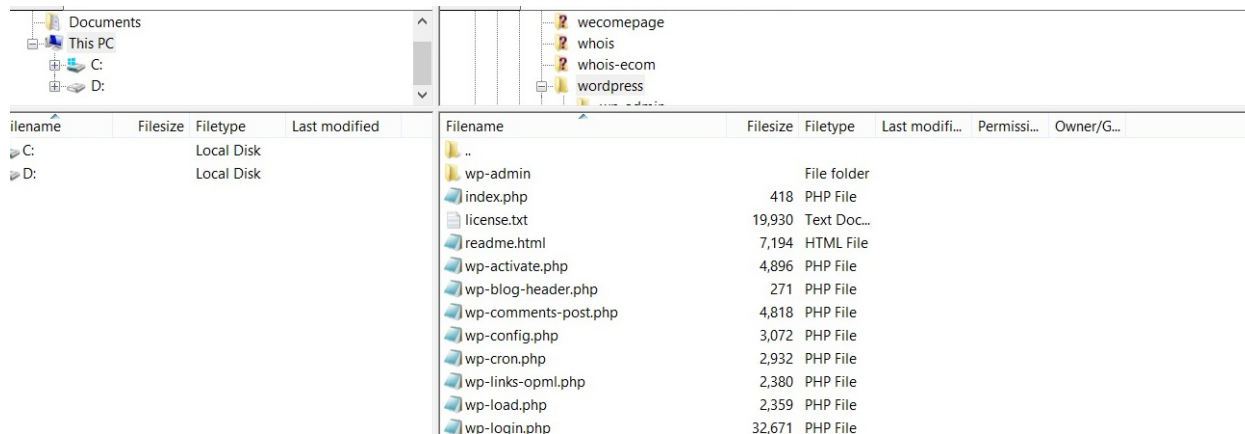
Documents
This PC
C:
D:

wecomepage
whois
whois-ecom
wordpress
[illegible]

| ilename | Filesize | Filetype | Last modified |
|---|---|---|---|
| C: | | Local Disk | |
| D: | | Local Disk | |

| Filename | Filesize | Filetype | Last modifi... | Permissi... | Owner/G... |
|---|---|---|---|---|---|
| .. | | | | | |
| wp-admin | | File folder | | | |
| index.php | 418 | PHP File | | | |
| license.txt | 19,930 | Text Doc... | | | |
| readme.html | 7,194 | HTML File | | | |
| wp-activate.php | 4,896 | PHP File | | | |
| wp-blog-header.php | 271 | PHP File | | | |
| wp-comments-post.php | 4,818 | PHP File | | | |
| wp-config.php | 3,072 | PHP File | | | |
| wp-cron.php | 2,932 | PHP File | | | |
| wp-links-opml.php | 2,380 | PHP File | | | |
| wp-load.php | 2,359 | PHP File | | | |
| wp-login.php | 32,671 | PHP File | | | |